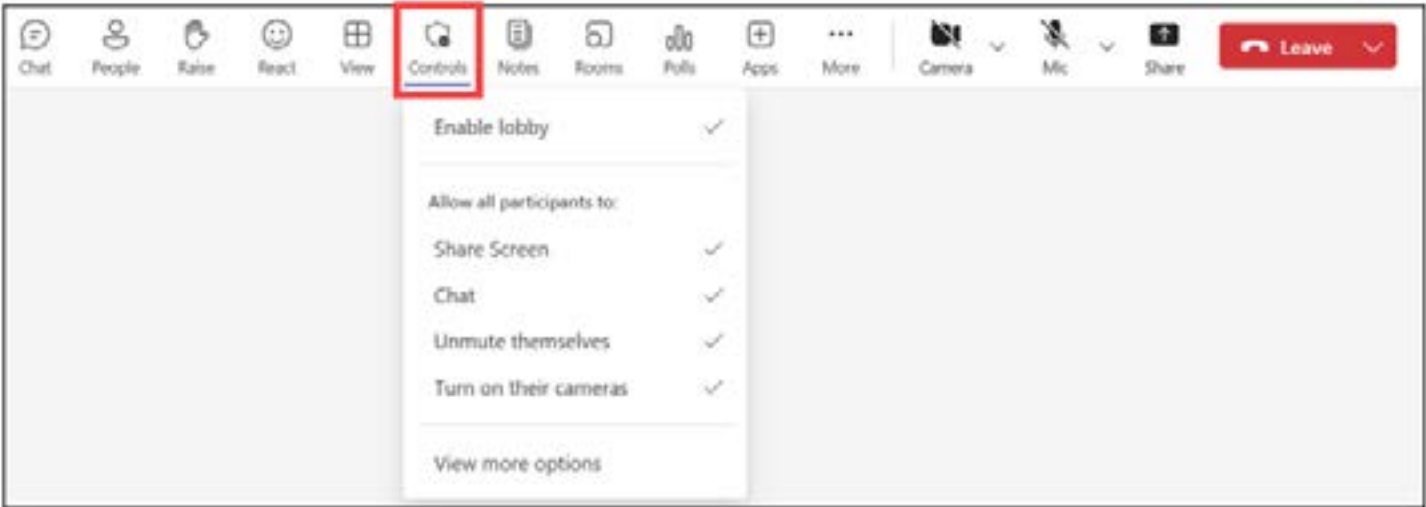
Chat People Raise React View Controls Notes Rooms Polls Apps More Camera Mic Share Leave

Enable lobby

Allow all participants to:

Share Screen

Chat

Unmute themselves

Turn on their cameras

View more options